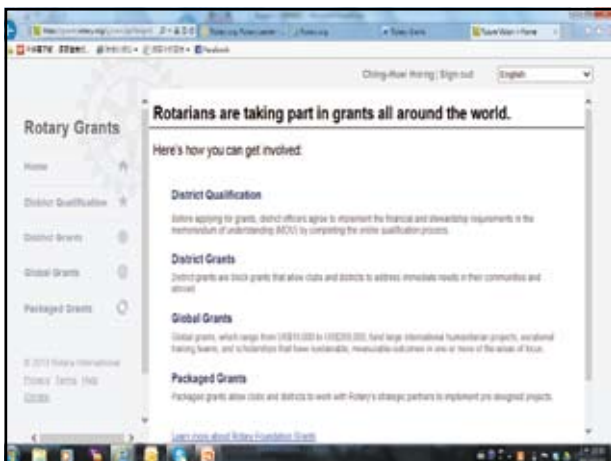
Ching-Huei Hong | Sign out English

Rotary Grants

Home

District Qualification

District Grants

Global Grants

Packaged Grants

© 2013 Rotary International
Privacy Terms Help
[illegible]

Rotarians are taking part in grants all around the world.

Here's how you can get involved:

District Qualification

Before applying for grants, district officers agree to implement the financial and stewardship requirements in the memorandum of understanding (MOU) by completing the online qualification process.

District Grants

District grants are block grants that allow clubs and districts to address immediate needs in their communities and abroad.

Global Grants

Global grants, which range from US$15,000 to US$200,000, fund large international humanitarian projects, vocational training teams, and scholarships that have sustainable, measurable outcomes in one or more of the areas of focus.

Packaged Grants

Packaged grants allow clubs and districts to work with Rotary's strategic partners to implement pre-designed projects.

Learn more about Rotary Foundation Grants